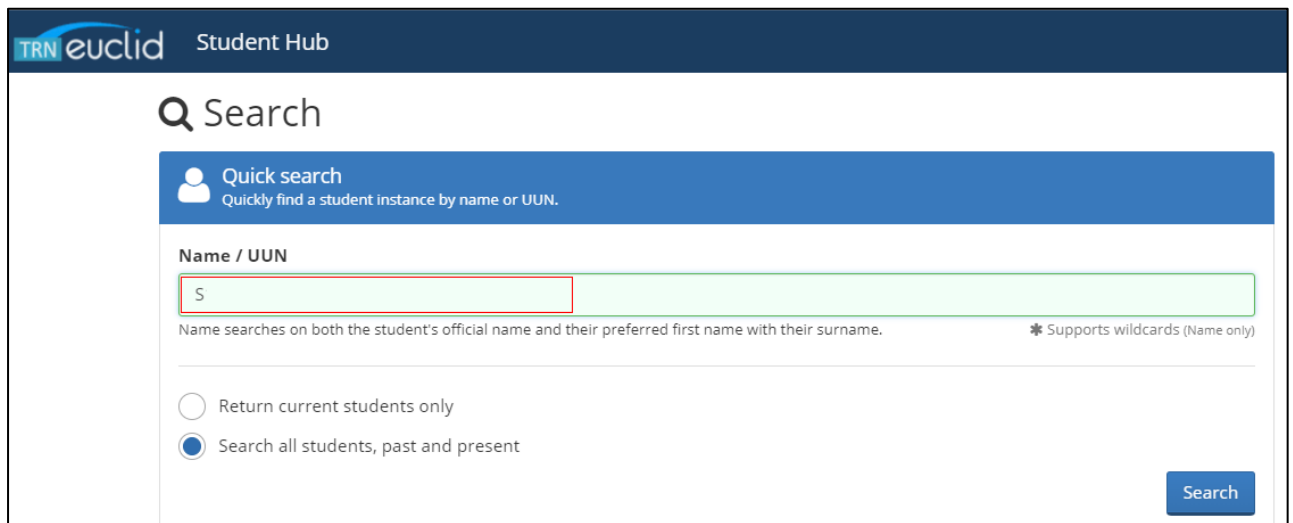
TRN euclid Student Hub

Search

Quick search
Quickly find a student instance by name or UUN.

Name / UUN

S

Name searches on both the student's official name and their preferred first name with their surname.

✱ Supports wildcards (Name only)

Return current students only

Search all students, past and present

Search